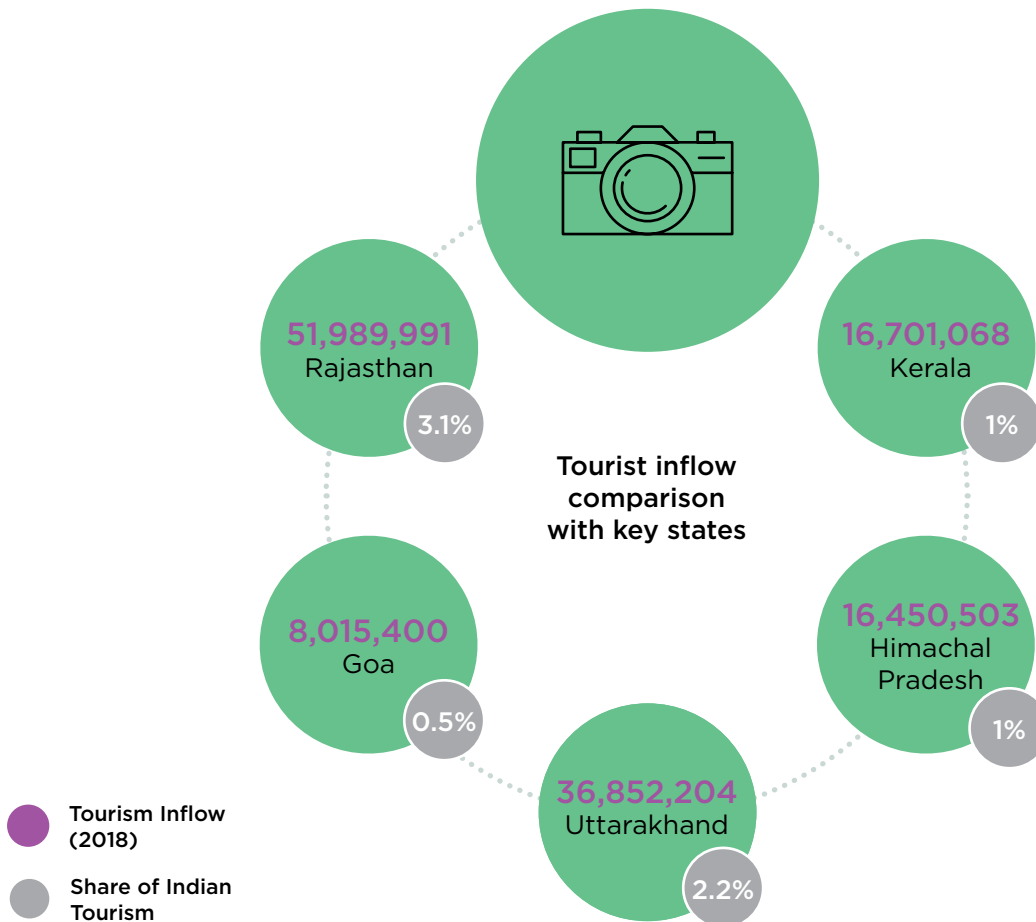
51,989,991
Rajasthan
3.1%

16,701,068
Kerala
1%

Tourist inflow comparison with key states

8,015,400
Goa
0.5%

16,450,503
Himachal Pradesh
1%

36,852,204
Uttarakhand
2.2%

Tourism Inflow (2018)

Share of Indian Tourism